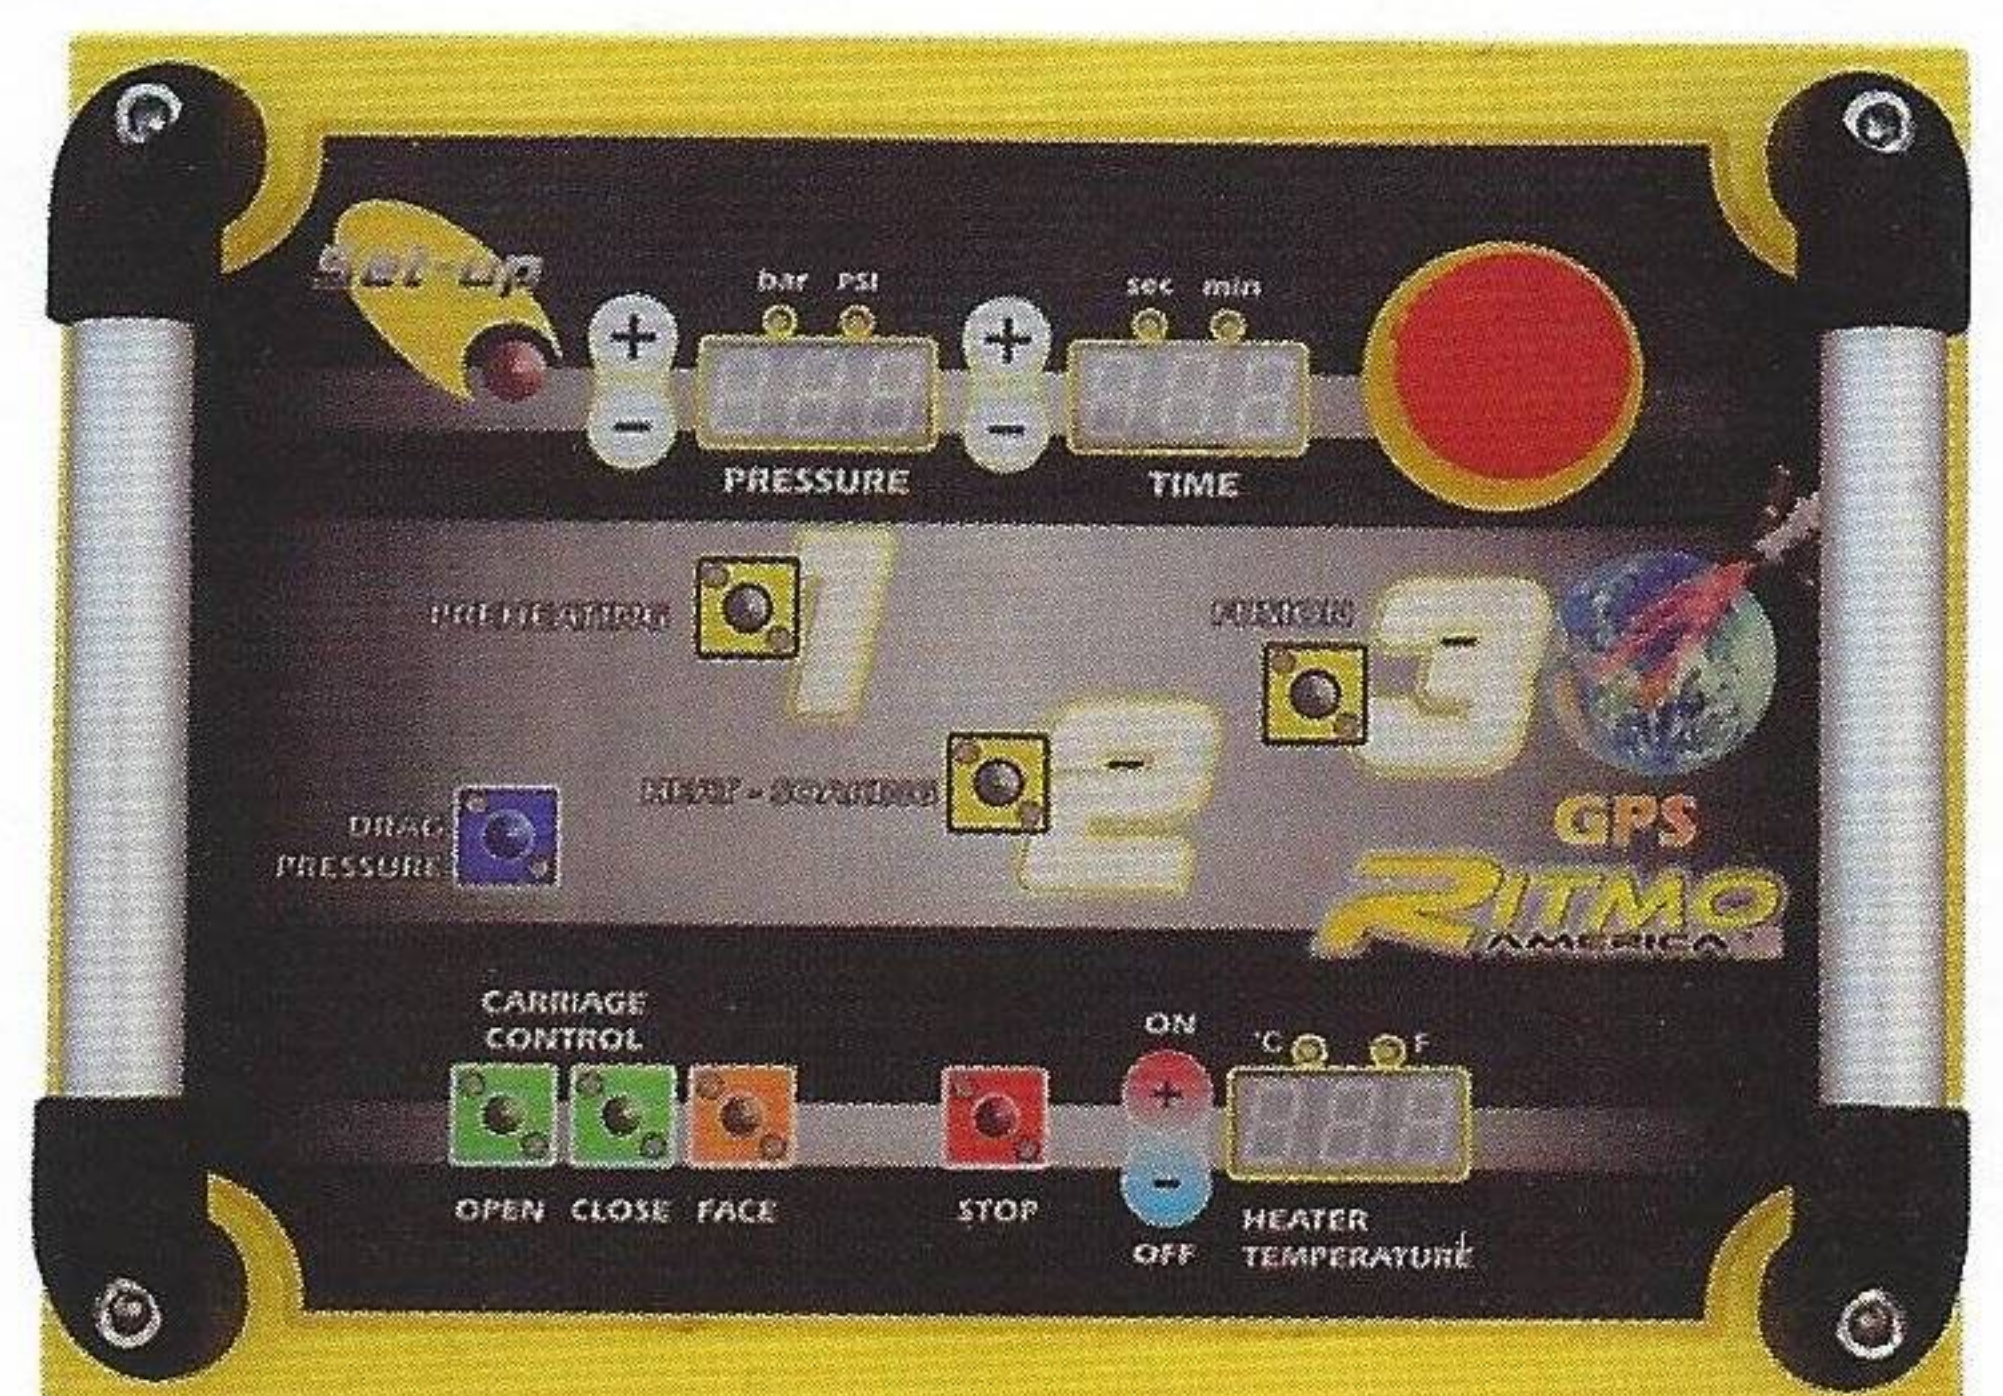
Set-up

bar PSI

+

−

PRESSURE

+

−

sec min

TIME

PREHEATING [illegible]

1

FUSION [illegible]

3

HEAT - SOAKING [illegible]

2

DRAG PRESSURE

GPS

RITMO AMERICA

CARRIAGE CONTROL

OPEN CLOSE FACE

STOP

ON

+

−

OFF

°C °F

HEATER TEMPERATURE